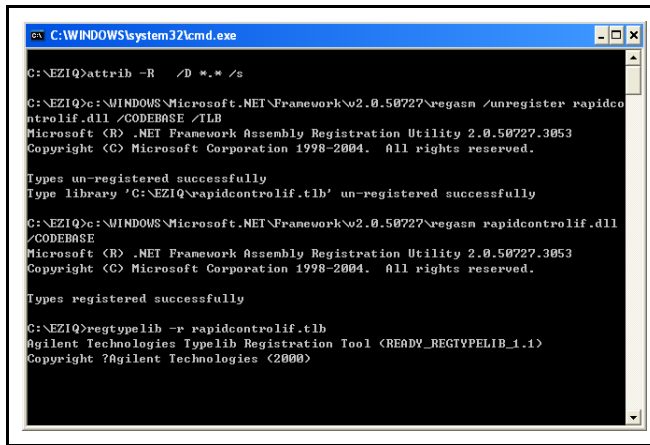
C:\WINDOWS\system32\cmd.exe

C:\EZIQ>attrib -R /D *.* /s

C:\EZIQ>c:\WINDOWS\Microsoft.NET\Framework\v2.0.50727\regasm /unregister rapidcontrolif.dll /CODEBASE /TLB
Microsoft (R) .NET Framework Assembly Registration Utility 2.0.50727.3053
Copyright (C) Microsoft Corporation 1998-2004. All rights reserved.

Types un-registered successfully
Type library 'C:\EZIQ\rapidcontrolif.tlb' un-registered successfully

C:\EZIQ>c:\WINDOWS\Microsoft.NET\Framework\v2.0.50727\regasm rapidcontrolif.dll /CODEBASE
Microsoft (R) .NET Framework Assembly Registration Utility 2.0.50727.3053
Copyright (C) Microsoft Corporation 1998-2004. All rights reserved.

Types registered successfully

C:\EZIQ>regtypelib -r rapidcontrolif.tlb
Agilent Technologies Typelib Registration Tool (READY_REGTYPELIB_1.1)
Copyright ?Agilent Technologies (2000)